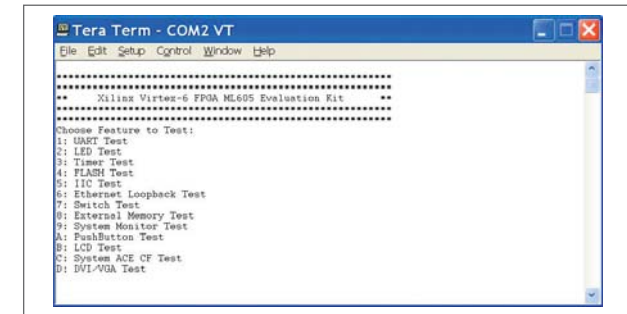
Tera Term - COM2 VT

File Edit Setup Control Window Help

\*\*\*\*\*\*\*\*\*\*\*\*\*\*\*\*\*\*\*\*\*\*\*\*\*\*\*\*\*\*\*\*\*\*\*\*\*\*\*\*\*\*\*\*\*\*\*\*\*\*\*\*\*\*\*\*\*\*
\*\*\*\*\*\*\*\*\*\*\*\*\*\*\*\*\*\*\*\*\*\*\*\*\*\*\*\*\*\*\*\*\*\*\*\*\*\*\*\*\*\*\*\*\*\*\*\*\*\*\*\*\*\*\*\*\*\*
\*\*     Xilinx Virtex-6 FPGA ML605 Evaluation Kit     \*\*
\*\*\*\*\*\*\*\*\*\*\*\*\*\*\*\*\*\*\*\*\*\*\*\*\*\*\*\*\*\*\*\*\*\*\*\*\*\*\*\*\*\*\*\*\*\*\*\*\*\*\*\*\*\*\*\*\*\*
\*\*\*\*\*\*\*\*\*\*\*\*\*\*\*\*\*\*\*\*\*\*\*\*\*\*\*\*\*\*\*\*\*\*\*\*\*\*\*\*\*\*\*\*\*\*\*\*\*\*\*\*\*\*\*\*\*\*

Choose Feature to Test:
1: UART Test
2: LED Test
3: Timer Test
4: FLASH Test
5: IIC Test
6: Ethernet Loopback Test
7: Switch Test
8: External Memory Test
9: System Monitor Test
A: PushButton Test
B: LCD Test
C: System ACE CF Test
D: DVI/VGA Test